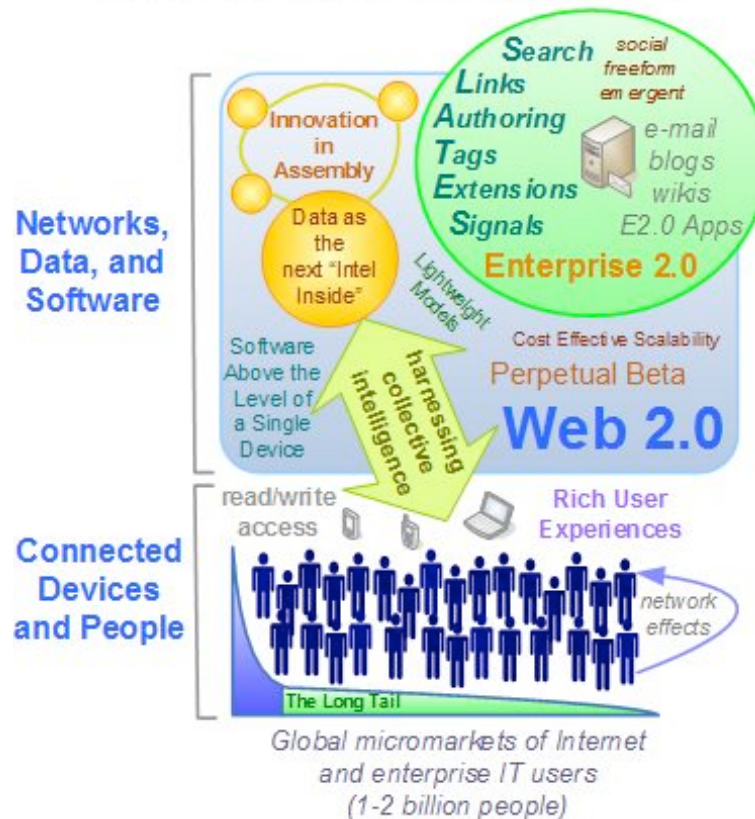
Networks, Data, and Software

Innovation in Assembly

Data as the next "Intel Inside"

Search
Links
Authoring
Tags
Extensions
Signals

social freeform emergent

e-mail blogs wikis E2.0 Apps

Enterprise 2.0

Lightweight Models

Cost Effective Scalability

Software Above the Level of a Single Device

harnessing collective intelligence

Perpetual Beta

Web 2.0

read/write access

Rich User Experiences

Connected Devices and People

network effects

The Long Tail

Global micromarkets of Internet and enterprise IT users (1-2 billion people)